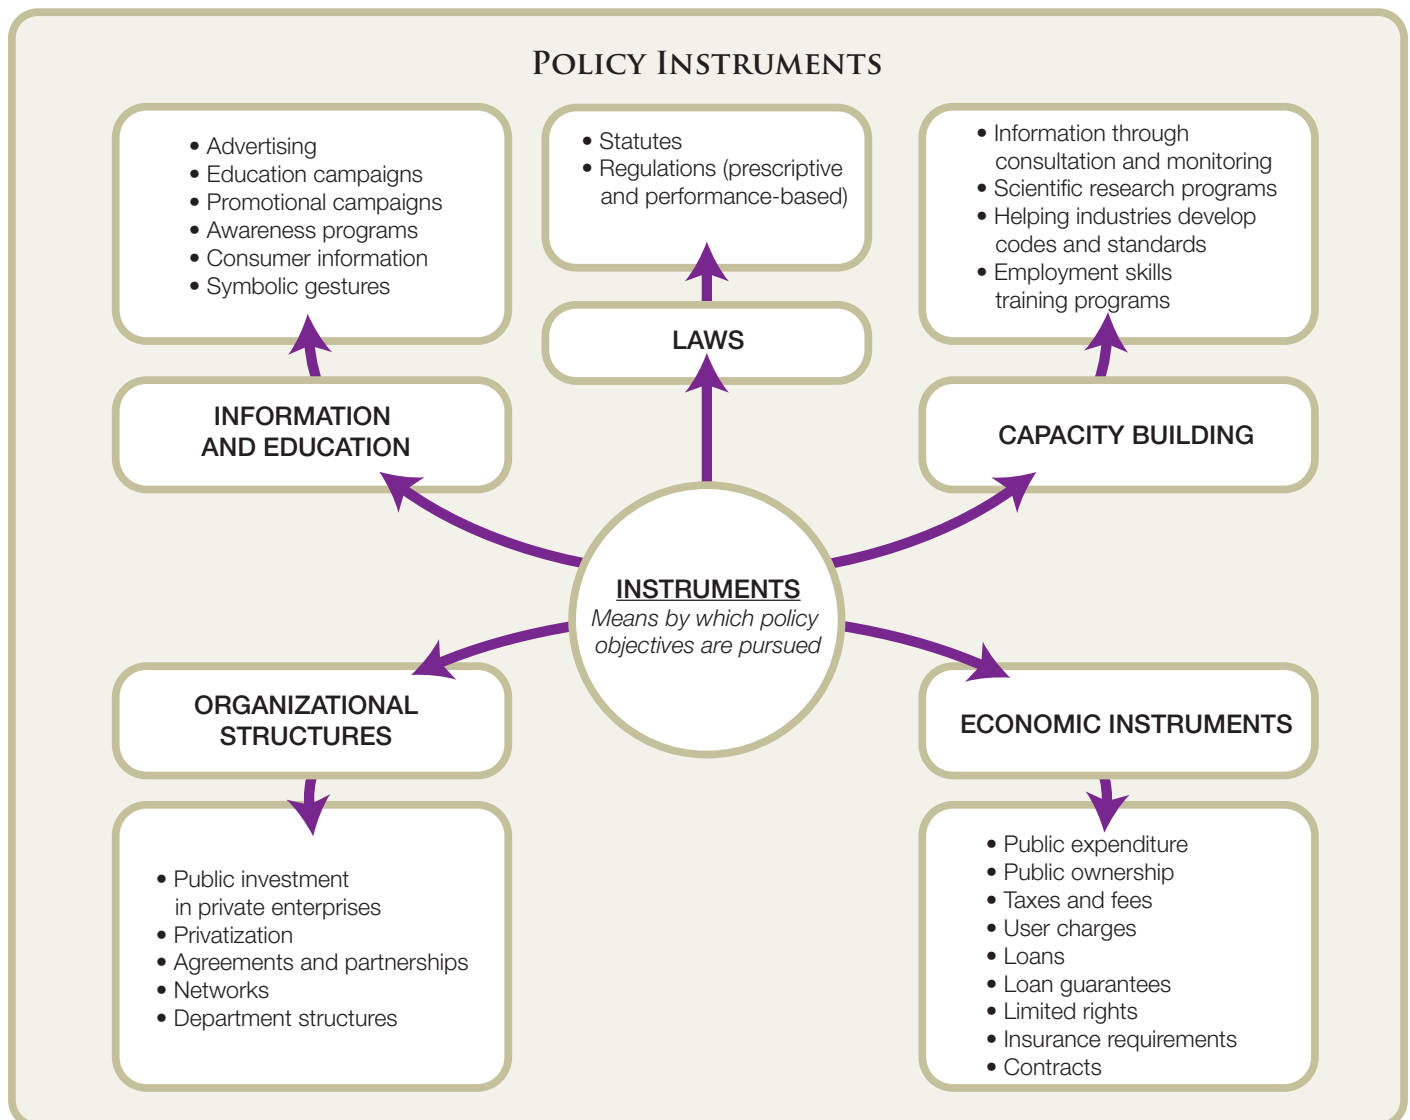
POLICY INSTRUMENTS

• Advertising
• Education campaigns
• Promotional campaigns
• Awareness programs
• Consumer information
• Symbolic gestures

• Statutes
• Regulations (prescriptive and performance-based)

• Information through consultation and monitoring
• Scientific research programs
• Helping industries develop codes and standards
• Employment skills training programs

LAWS

INFORMATION AND EDUCATION

CAPACITY BUILDING

INSTRUMENTS
Means by which policy objectives are pursued

ORGANIZATIONAL STRUCTURES

ECONOMIC INSTRUMENTS

• Public investment in private enterprises
• Privatization
• Agreements and partnerships
• Networks
• Department structures

• Public expenditure
• Public ownership
• Taxes and fees
• User charges
• Loans
• Loan guarantees
• Limited rights
• Insurance requirements
• Contracts